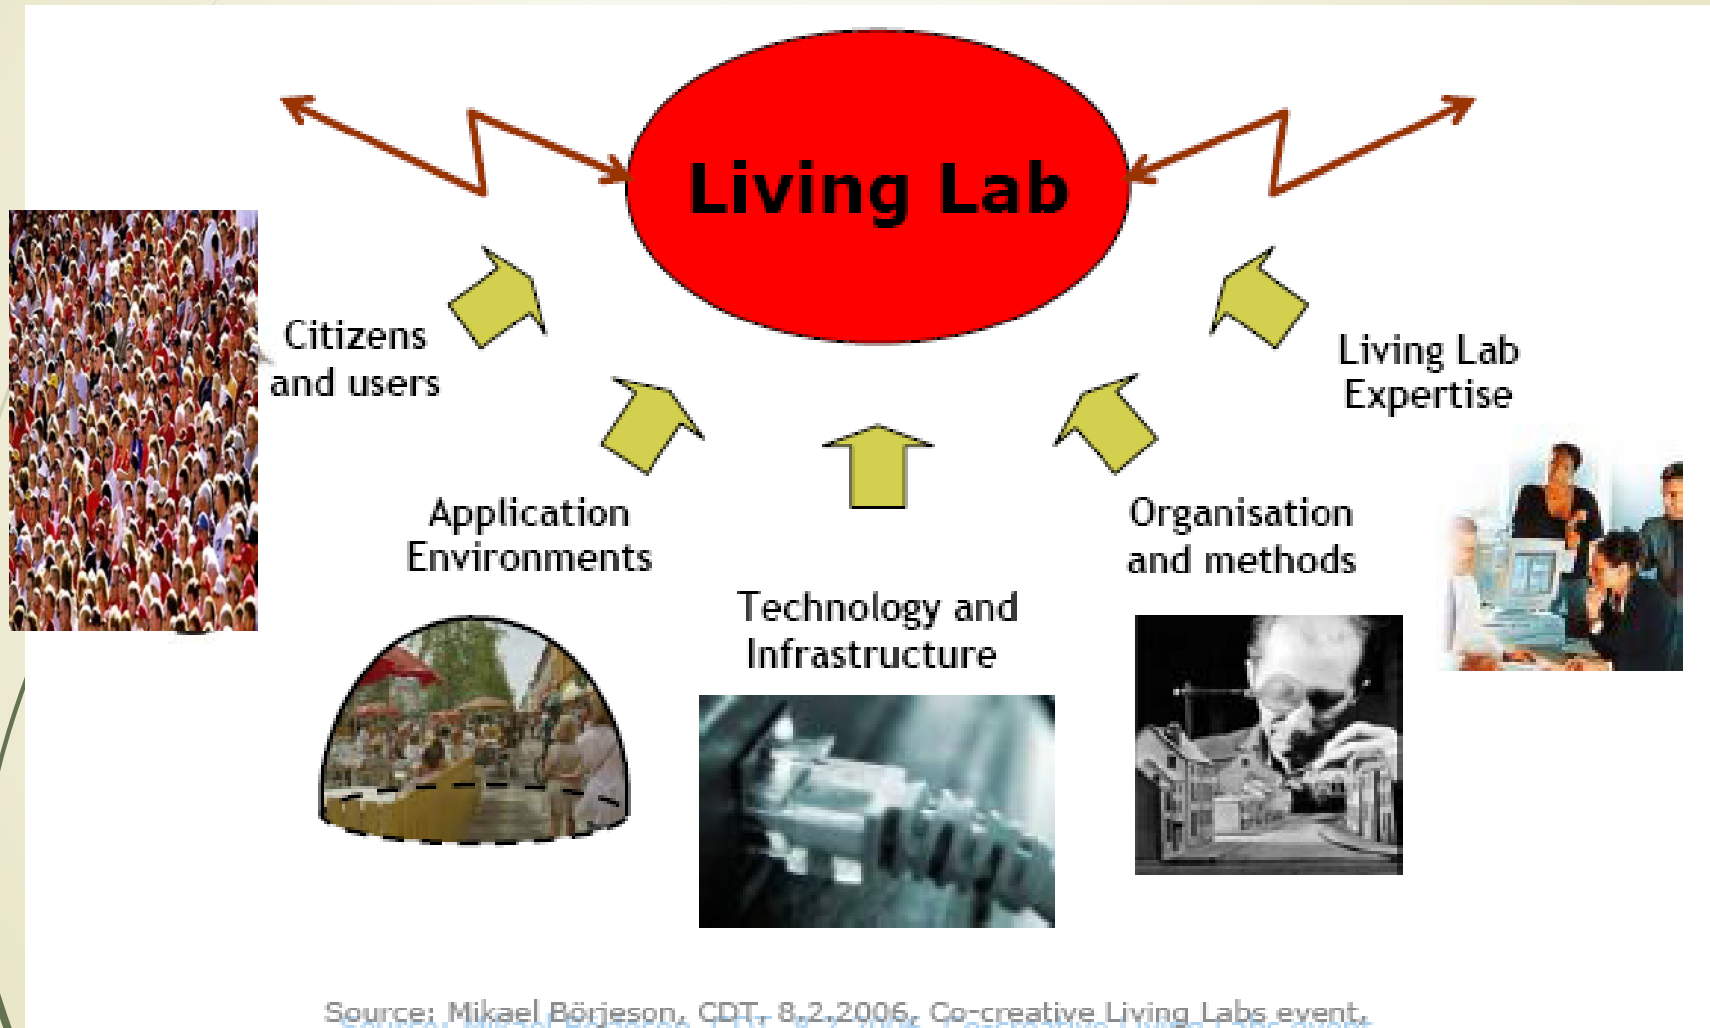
Living Lab

Citizens and users

Living Lab Expertise

Application Environments

Organisation and methods

Technology and Infrastructure

Source: Mikael Börjeson, CDT, 8.2.2006, Co-creative Living Labs event.